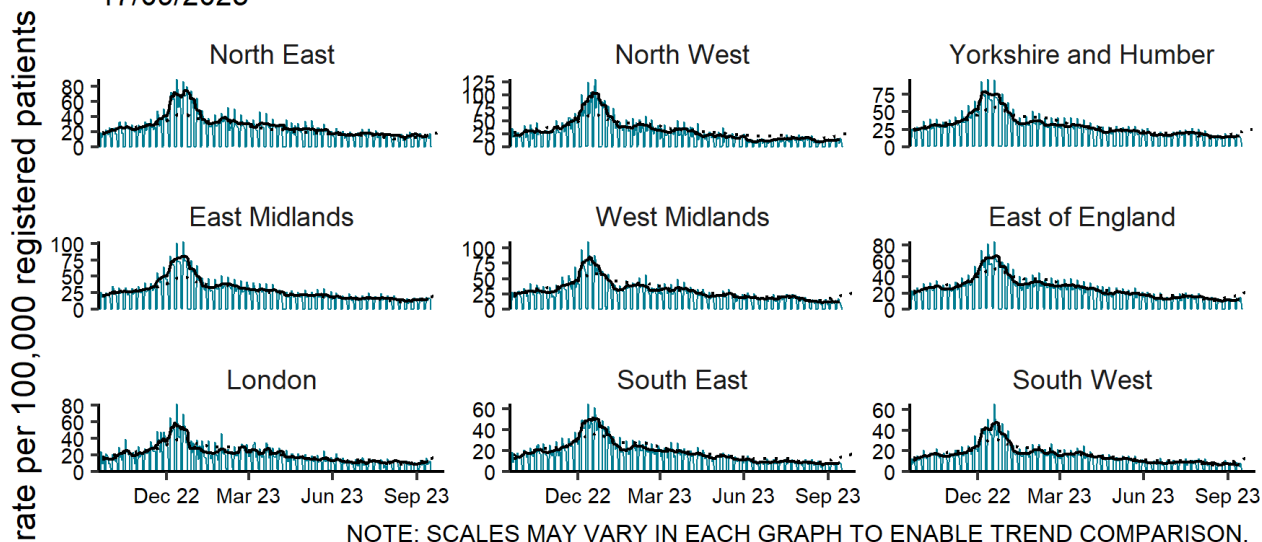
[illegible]

rate per 100,000 registered patients

North East
0
20
40
60
80

North West
0
25
50
75
100
125

Yorkshire and Humber
0
25
50
75

East Midlands
0
25
50
75
100

West Midlands
0
25
50
75
100

East of England
0
20
40
60
80

London
0
20
40
60
80

South East
0
20
40
60

South West
0
20
40
60

Dec 22
Mar 23
Jun 23
Sep 23

Dec 22
Mar 23
Jun 23
Sep 23

Dec 22
Mar 23
Jun 23
Sep 23

NOTE: SCALES MAY VARY IN EACH GRAPH TO ENABLE TREND COMPARISON.